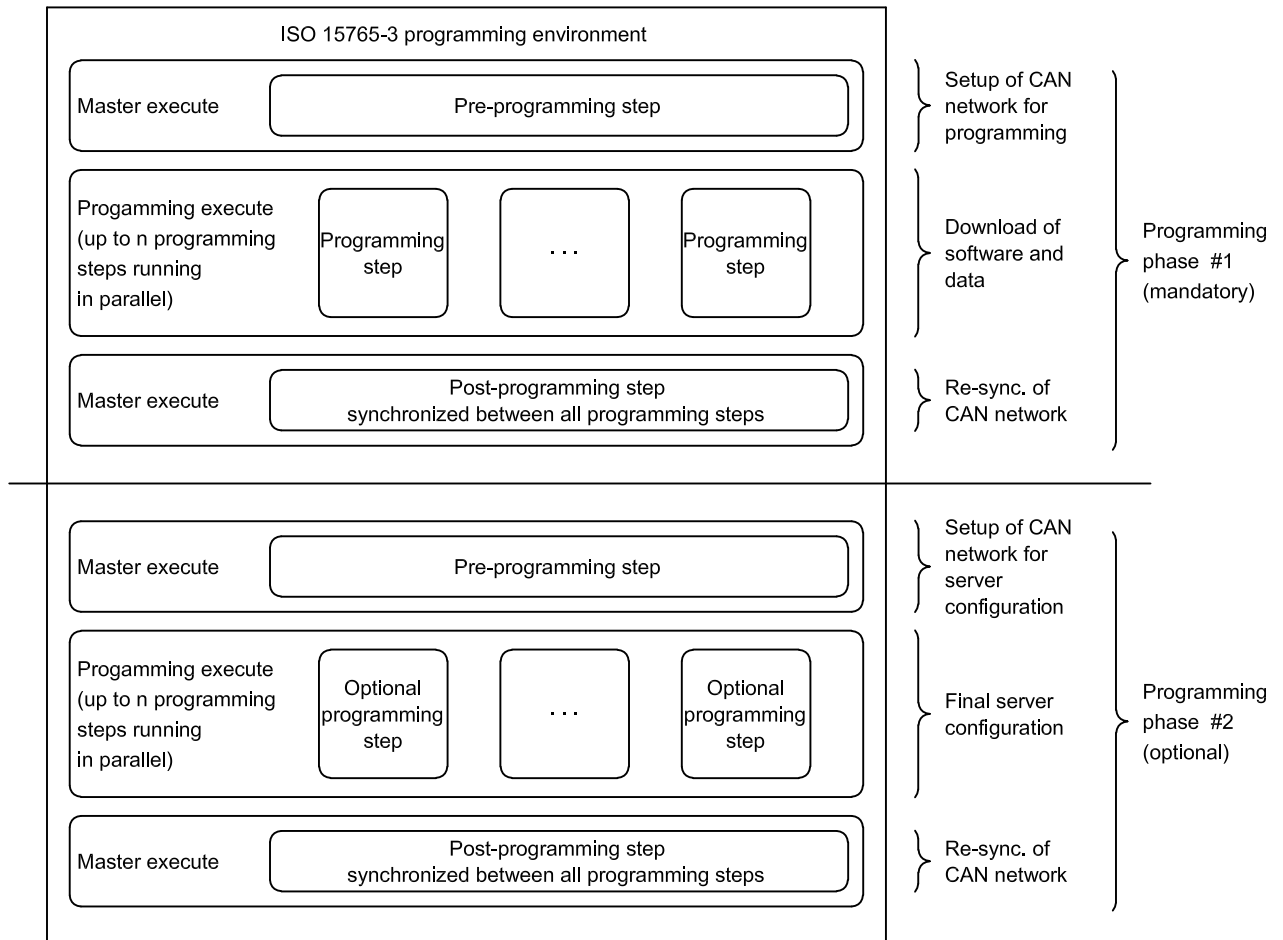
ISO 15765-3 programming environment

Master execute

Pre-programming step

Setup of CAN network for programming

Progamming execute (up to n programming steps running in parallel)

Programming step

...

Programming step

Download of software and data

Programming phase #1 (mandatory)

Master execute

Post-programming step synchronized between all programming steps

Re-sync. of CAN network

Master execute

Pre-programming step

Setup of CAN network for server configuration

Progamming execute (up to n programming steps running in parallel)

Optional programming step

...

Optional programming step

Final server configuration

Programming phase #2 (optional)

Master execute

Post-programming step synchronized between all programming steps

Re-sync. of CAN network